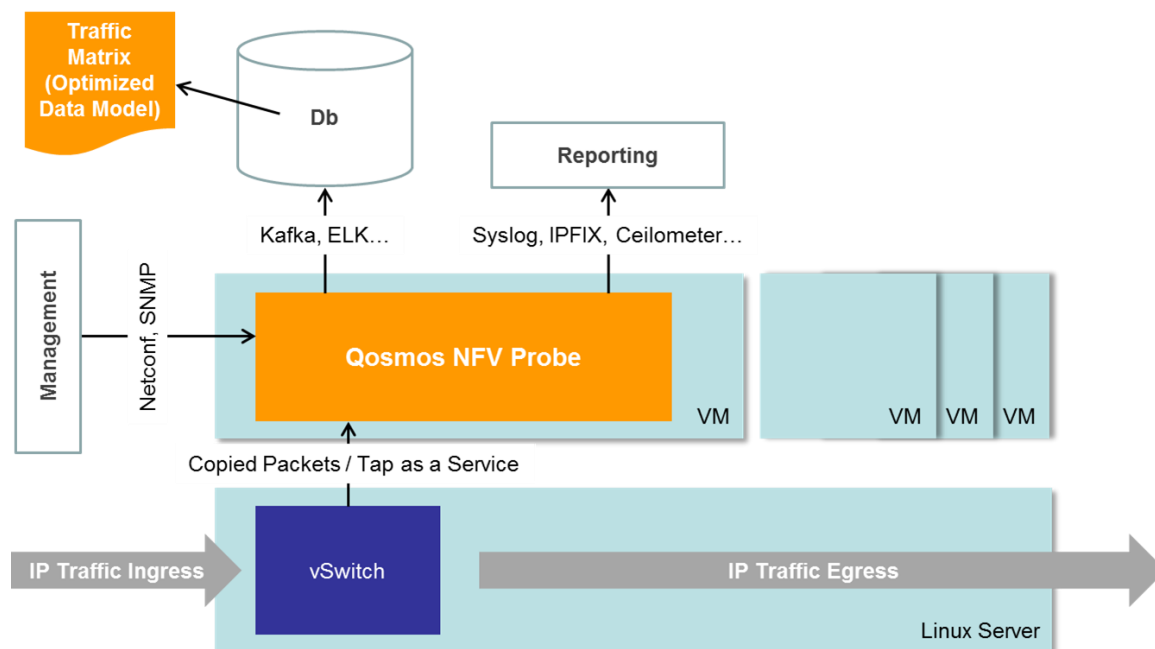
Traffic Matrix (Optimized Data Model)

Db

Reporting

Kafka, ELK…

Syslog, IPFIX, Ceilometer…

Management

Netconf, SNMP

Qosmos NFV Probe

VM

VM

VM

VM

Copied Packets / Tap as a Service

IP Traffic Ingress

vSwitch

IP Traffic Egress

Linux Server